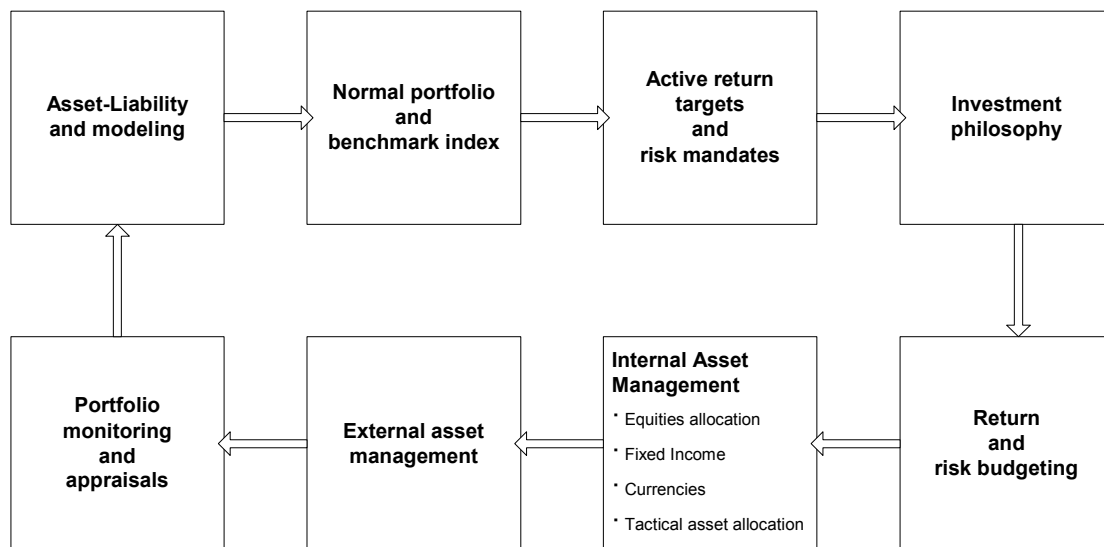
Asset-Liability and modeling

Normal portfolio and benchmark index

Active return targets and risk mandates

Investment philosophy

Return and risk budgeting

Internal Asset Management

- Equities allocation
- Fixed Income
- Currencies
- Tactical asset allocation

External asset management

Portfolio monitoring and appraisals